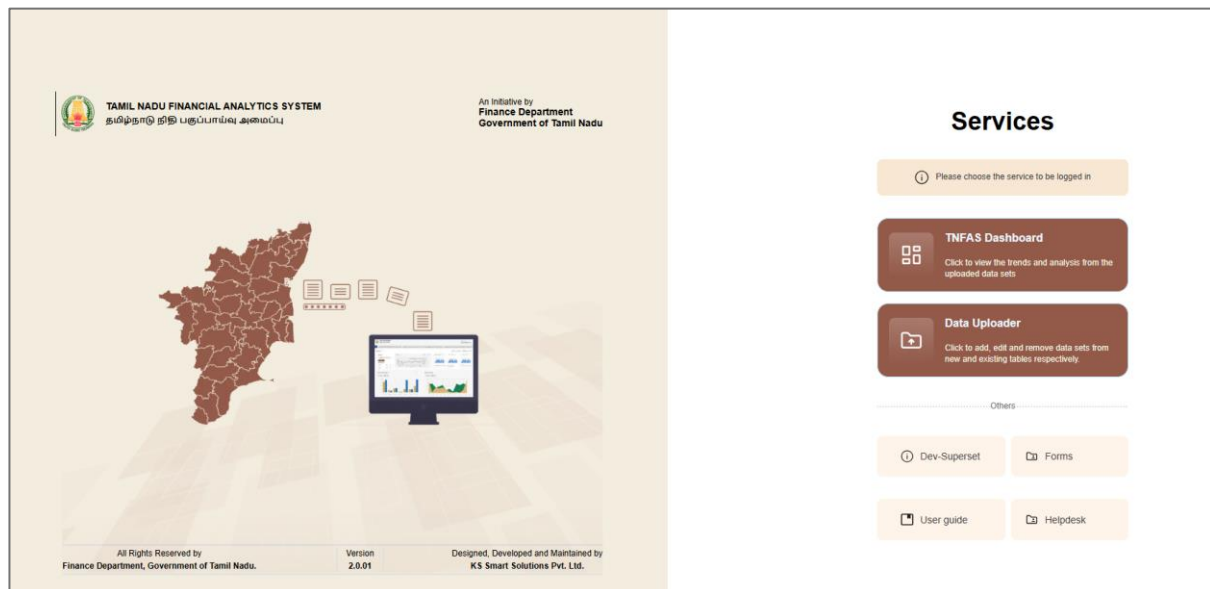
TAMIL NADU FINANCIAL ANALYTICS SYSTEM
தமிழ்நாடு நிதி பகுப்பாய்வு அமைப்பு

An Initiative by
Finance Department
Government of Tamil Nadu

All Rights Reserved by
Finance Department, Government of Tamil Nadu.

Version
2.0.01

Designed, Developed and Maintained by
KS Smart Solutions Pvt. Ltd.

Services

Please choose the service to be logged in

TNFAS Dashboard
Click to view the trends and analysis from the uploaded data sets

Data Uploader
Click to add, edit and remove data sets from new and existing tables respectively.

Others

Dev-Superset

Forms

User guide

Helpdesk